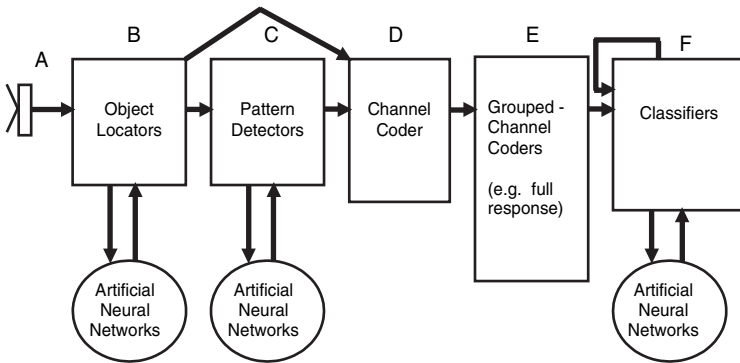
A

B

Object Locators

C

Pattern Detectors

D

Channel Coder

E

Grouped - Channel Coders

(e.g. full response)

F

Classifiers

Artificial Neural Networks

Artificial Neural Networks

Artificial Neural Networks